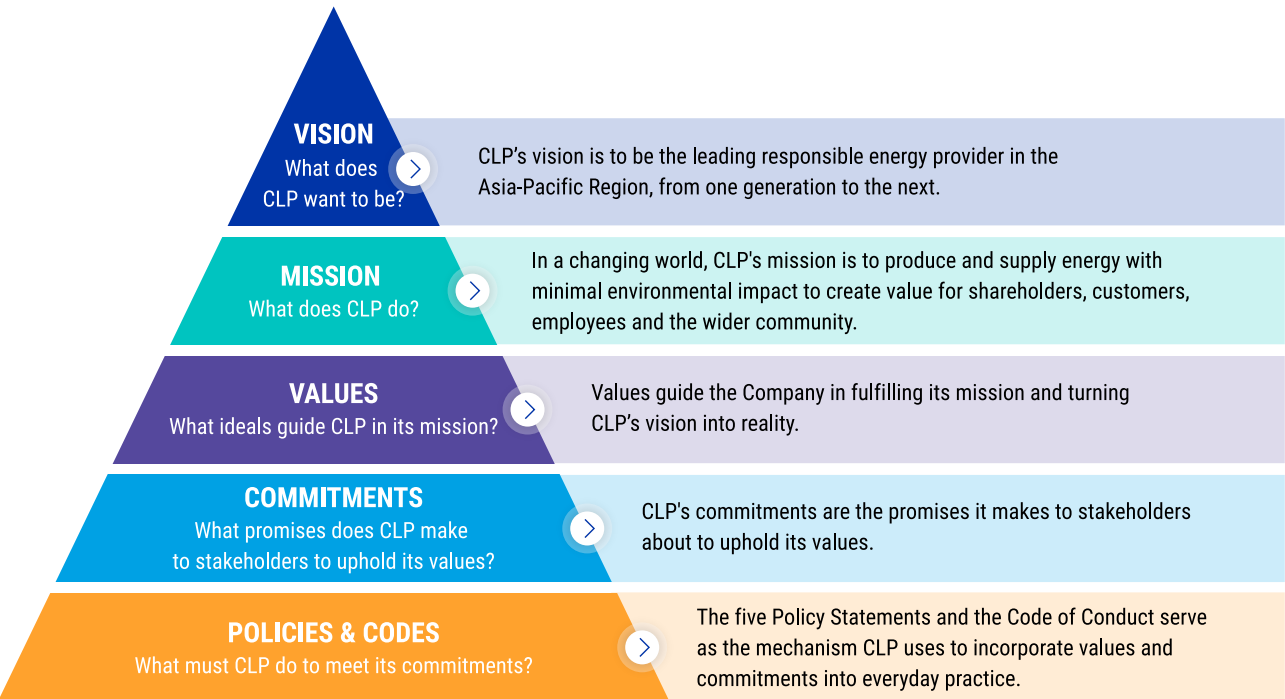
VISION
What does CLP want to be?

CLP's vision is to be the leading responsible energy provider in the Asia-Pacific Region, from one generation to the next.

MISSION
What does CLP do?

In a changing world, CLP's mission is to produce and supply energy with minimal environmental impact to create value for shareholders, customers, employees and the wider community.

VALUES
What ideals guide CLP in its mission?

Values guide the Company in fulfilling its mission and turning CLP's vision into reality.

COMMITMENTS
What promises does CLP make to stakeholders to uphold its values?

CLP's commitments are the promises it makes to stakeholders about to uphold its values.

POLICIES & CODES
What must CLP do to meet its commitments?

The five Policy Statements and the Code of Conduct serve as the mechanism CLP uses to incorporate values and commitments into everyday practice.